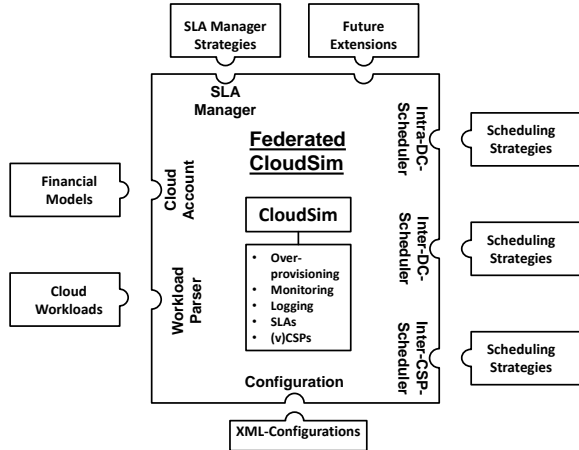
SLA Manager Strategies

Future Extensions

SLA Manager

Federated CloudSim

Intra-DC-Scheduler

Scheduling Strategies

Financial Models

Cloud Account

CloudSim

- Over-provisioning
- Monitoring
- Logging
- SLAs
- (v)CSPs

Inter-DC-Scheduler

Scheduling Strategies

Cloud Workloads

Workload Parser

Inter-CSP-Scheduler

Scheduling Strategies

Configuration

XML-Configurations